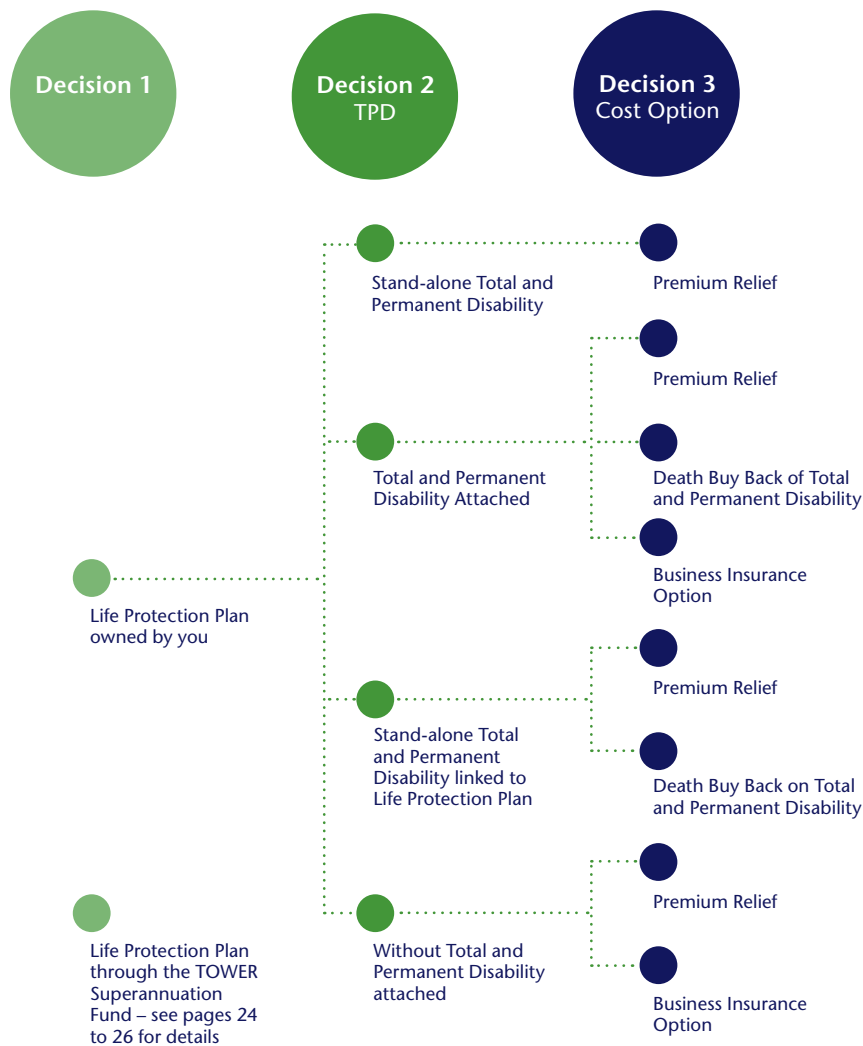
Decision 1

Decision 2
TPD

Decision 3
Cost Option

Stand-alone Total and Permanent Disability

Premium Relief

Premium Relief

Total and Permanent Disability Attached

Death Buy Back of Total and Permanent Disability

Business Insurance Option

Life Protection Plan owned by you

Premium Relief

Stand-alone Total and Permanent Disability linked to Life Protection Plan

Death Buy Back on Total and Permanent Disability

Premium Relief

Life Protection Plan through the TOWER Superannuation Fund – see pages 24 to 26 for details

Without Total and Permanent Disability attached

Business Insurance Option